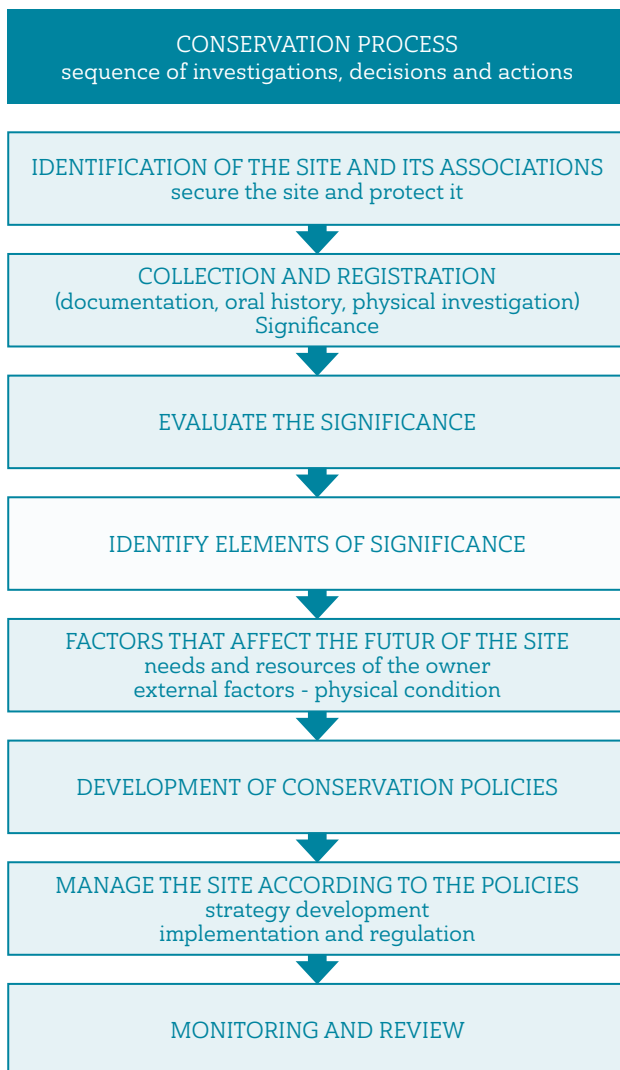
CONSERVATION PROCESS
sequence of investigations, decisions and actions

IDENTIFICATION OF THE SITE AND ITS ASSOCIATIONS
secure the site and protect it

COLLECTION AND REGISTRATION
(documentation, oral history, physical investigation)
Significance

EVALUATE THE SIGNIFICANCE

IDENTIFY ELEMENTS OF SIGNIFICANCE

FACTORS THAT AFFECT THE FUTUR OF THE SITE
needs and resources of the owner
external factors - physical condition

DEVELOPMENT OF CONSERVATION POLICIES

MANAGE THE SITE ACCORDING TO THE POLICIES
strategy development
implementation and regulation

MONITORING AND REVIEW